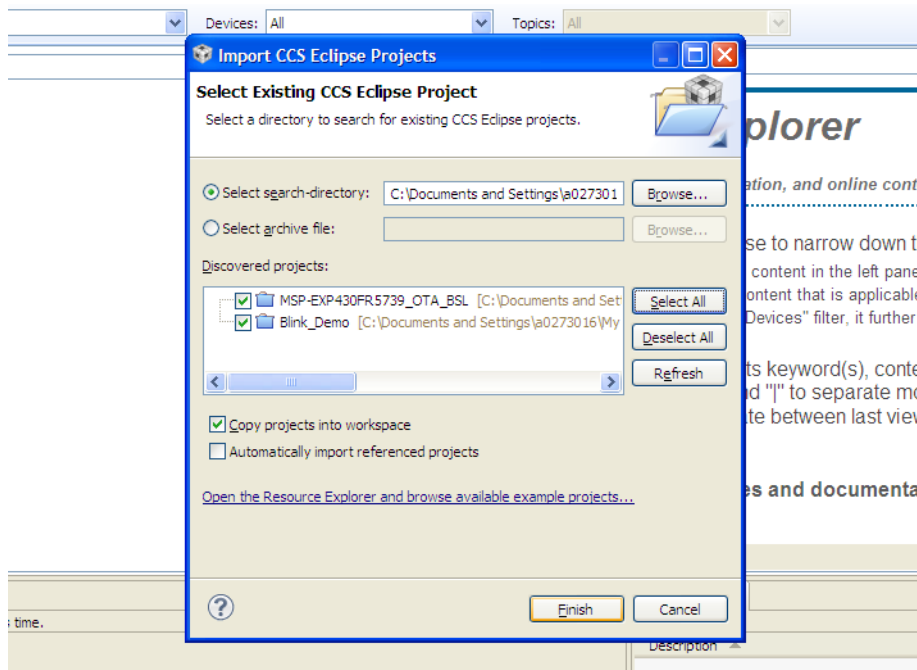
Devices: All

Topics: All

Import CCS Eclipse Projects

Select Existing CCS Eclipse Project

Select a directory to search for existing CCS Eclipse projects.

plorer

ation, and online cont

Select search-directory: C:\Documents and Settings\a027301

Browse...

Select archive file:

Browse...

Discovered projects:

se to narrow down t

content in the left pane

MSP-EXP430FR5739_OTA_BSL [C:\Documents and Set

Select All

ontent that is applicable

Blink_Demo [C:\Documents and Settings\a0273016\My

Devices" filter, it further

Deselect All

ts keyword(s), conte

Refresh

d "|" to separate mo

te between last view

Copy projects into workspace

Automatically import referenced projects

es and documenta

Open the Resource Explorer and browse available example projects...

Finish

Cancel

; time.

Description